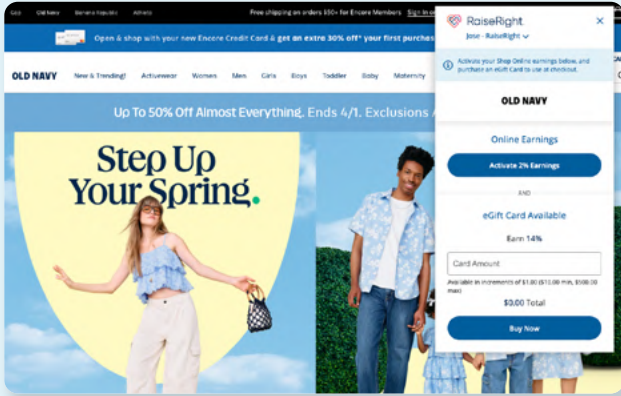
Gap Old Navy Banana Republic Athleta

Free shipping on orders $50+ for Encore Members Sign in

Open & shop with your new Encore Credit Card & get an extra 30% off* your first purchase

OLD NAVY New & Trending! Activewear Women Men Girls Boys Toddler Baby Maternity

Up To 50% Off Almost Everything. Ends 4/1. Exclusions A

Step Up Your Spring.

RaiseRight

Jose - RaiseRight

Activate your Shop Online earnings below, and purchase an eGift Card to use at checkout.

OLD NAVY

Online Earnings

Activate 2% Earnings

AND

eGift Card Available

Earn 14%

Card Amount

Available in increments of $1.00 ($10.00 min, $500.00 max)

$0.00 Total

Buy Now